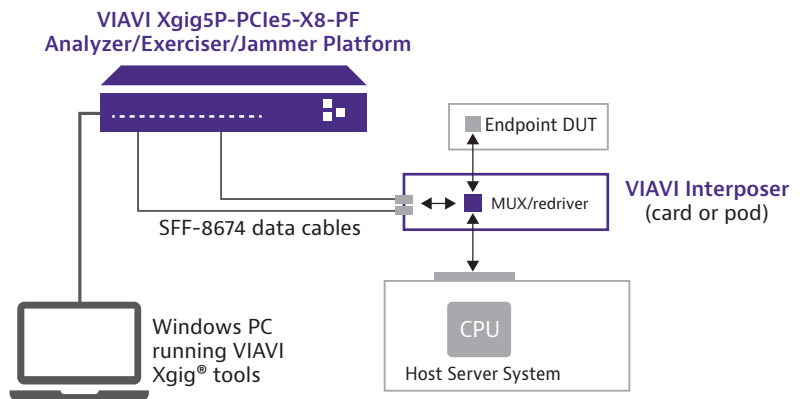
VIAVI Xgig5P-PCIe5-X8-PF
Analyzer/Exerciser/Jammer Platform

Endpoint DUT

VIAVI Interposer
(card or pod)

MUX/redriver

SFF-8674 data cables

CPU

Host Server System

Windows PC
running VIAVI
Xgig® tools